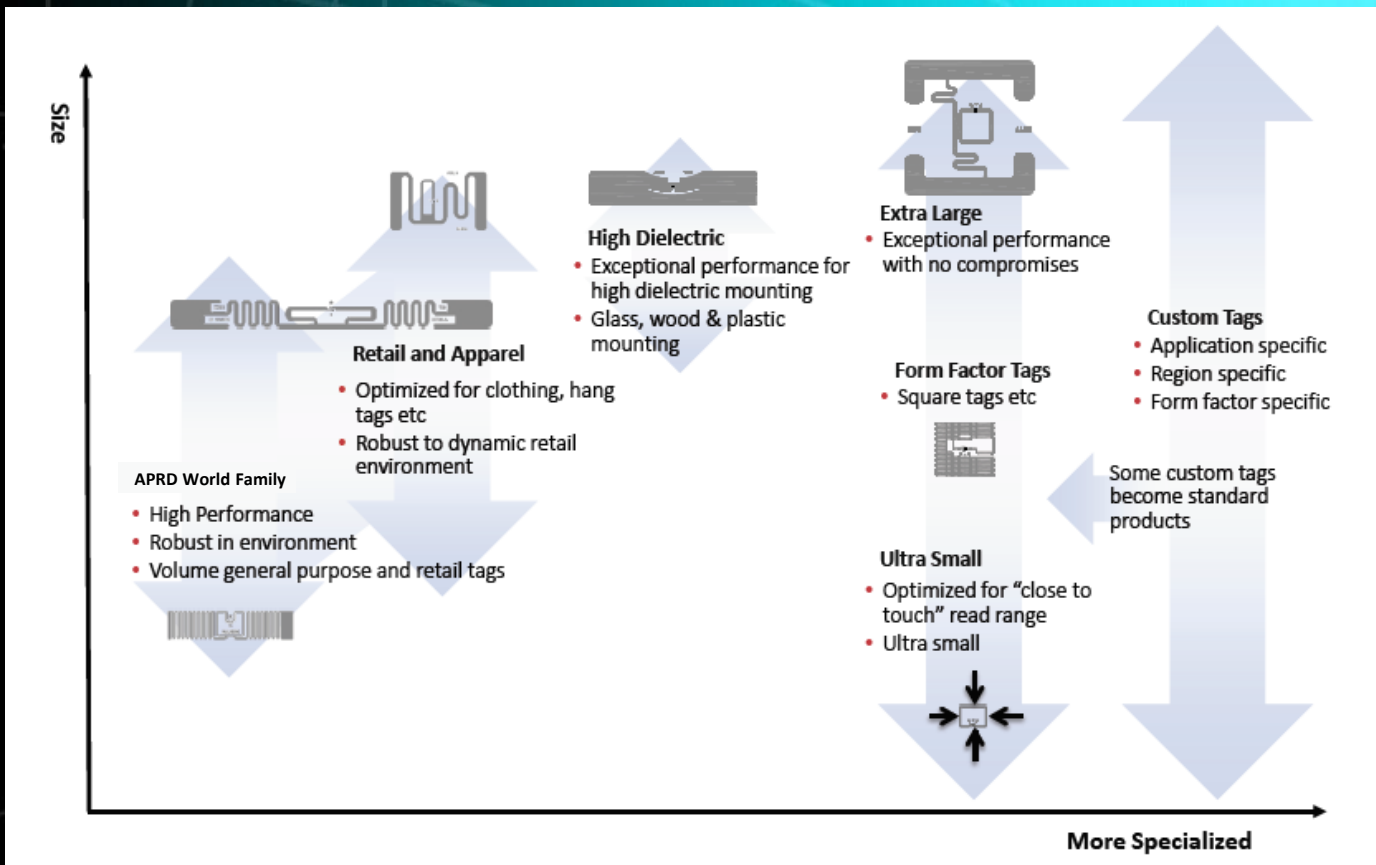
Size

High Dielectric
• Exceptional performance for high dielectric mounting
• Glass, wood & plastic mounting

Extra Large
• Exceptional performance with no compromises

Retail and Apparel
• Optimized for clothing, hang tags etc
• Robust to dynamic retail environment

APRD World Family
• High Performance
• Robust in environment
• Volume general purpose and retail tags

Form Factor Tags
• Square tags etc

Custom Tags
• Application specific
• Region specific
• Form factor specific

Some custom tags become standard products

Ultra Small
• Optimized for "close to touch" read range
• Ultra small

More Specialized